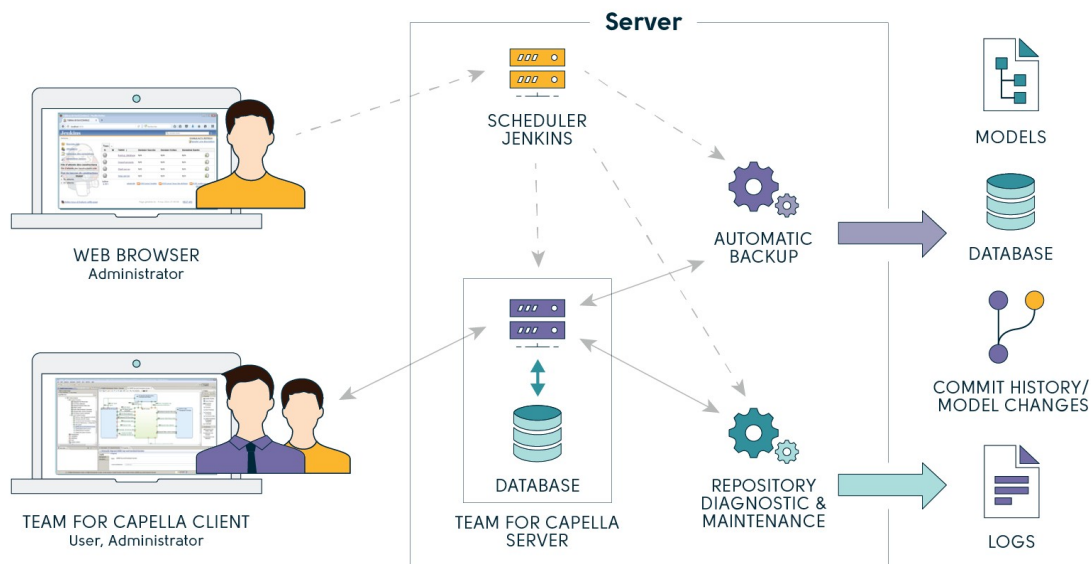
Server

SCHEDULER
JENKINS

AUTOMATIC
BACKUP

DATABASE

TEAM FOR CAPELLA
SERVER

REPOSITORY
DIAGNOSTIC &
MAINTENANCE

WEB BROWSER
Administrator

TEAM FOR CAPELLA CLIENT
User, Administrator

MODELS

DATABASE

COMMIT HISTORY/
MODEL CHANGES

LOGS